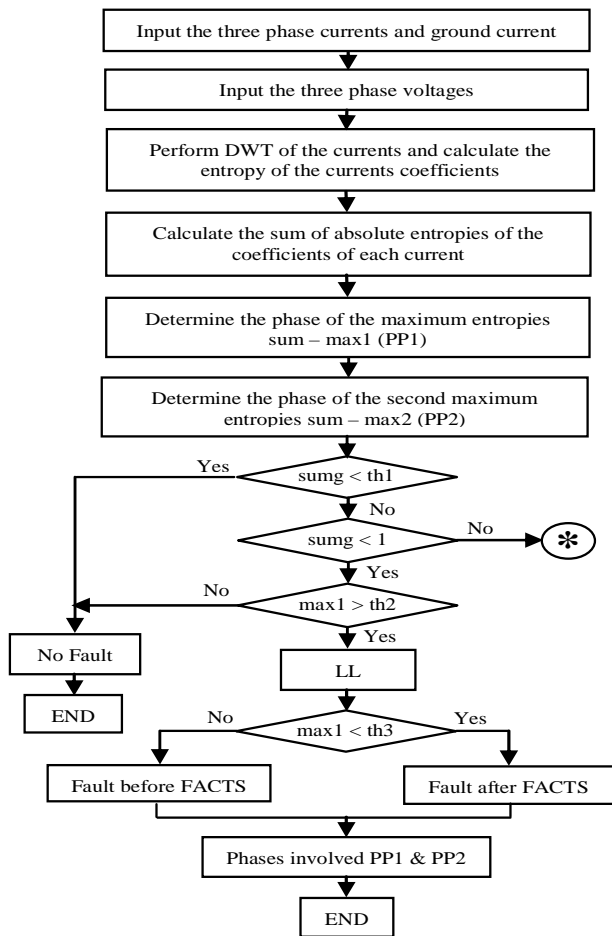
Input the three phase currents and ground current

Input the three phase voltages

Perform DWT of the currents and calculate the entropy of the currents coefficients

Calculate the sum of absolute entropies of the coefficients of each current

Determine the phase of the maximum entropies sum – max1 (PP1)

Determine the phase of the second maximum entropies sum – max2 (PP2)

Yes

sumg < th1

No

No

sumg < 1

*

Yes

No

max1 > th2

Yes

No Fault

LL

END

No

Yes

max1 < th3

Fault before FACTS

Fault after FACTS

Phases involved PP1 & PP2

END